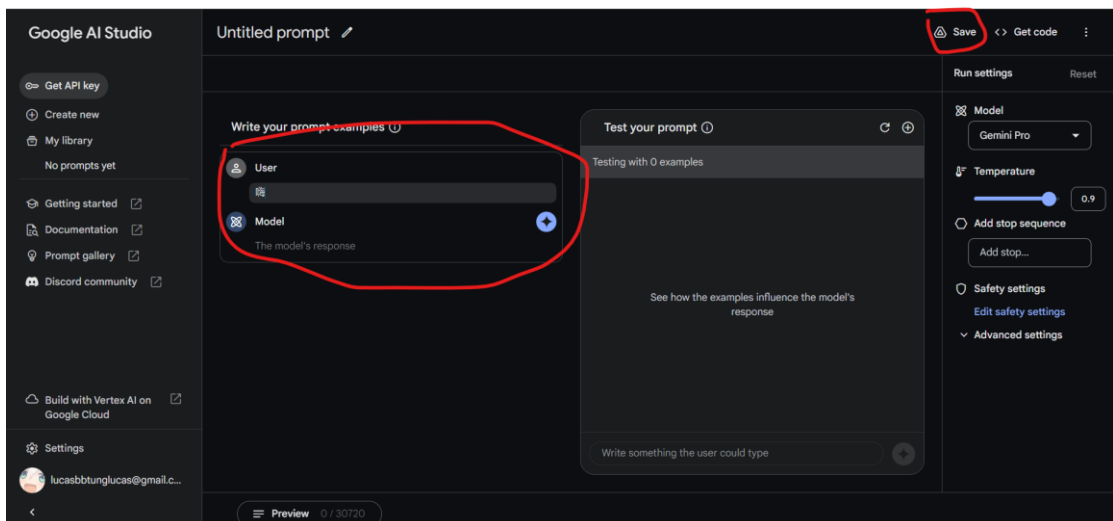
Google AI Studio

Get API key
Create new
My library
No prompts yet
Getting started
Documentation
Prompt gallery
Discord community

Build with Vertex AI on Google Cloud
Settings
lucasbbtunglucas@gmail.c...

Untitled prompt

Save
Get code

Write your prompt examples

User
晦

Model
The model's response

Test your prompt

Testing with 0 examples

See how the examples influence the model's response

Write something the user could type

Preview 0 / 30720

Run settings
Reset

Model
Gemini Pro

Temperature
0.9

Add stop sequence
Add stop...

Safety settings
Edit safety settings
Advanced settings